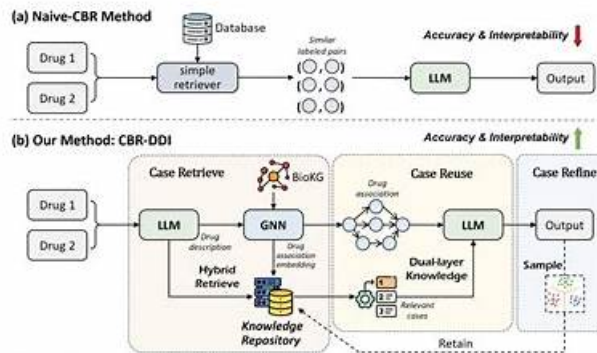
(a) Naive-CBR Method

Database

Similar labeled pairs

Accuracy & Interpretability

Drug 1

Drug 2

simple retriever

LLM

Output

(b) Our Method: CBR-DDI

Accuracy & Interpretability

Case Retrieve

BioKG

Case Reuse

Case Refine

Drug association

Drug 1

Drug 2

LLM

Drug description

GNN

Drug association embedding

LLM

Output

Hybrid Retrieve

Dual-layer Knowledge

Sample

Relevant cases

Knowledge Repository

Retain